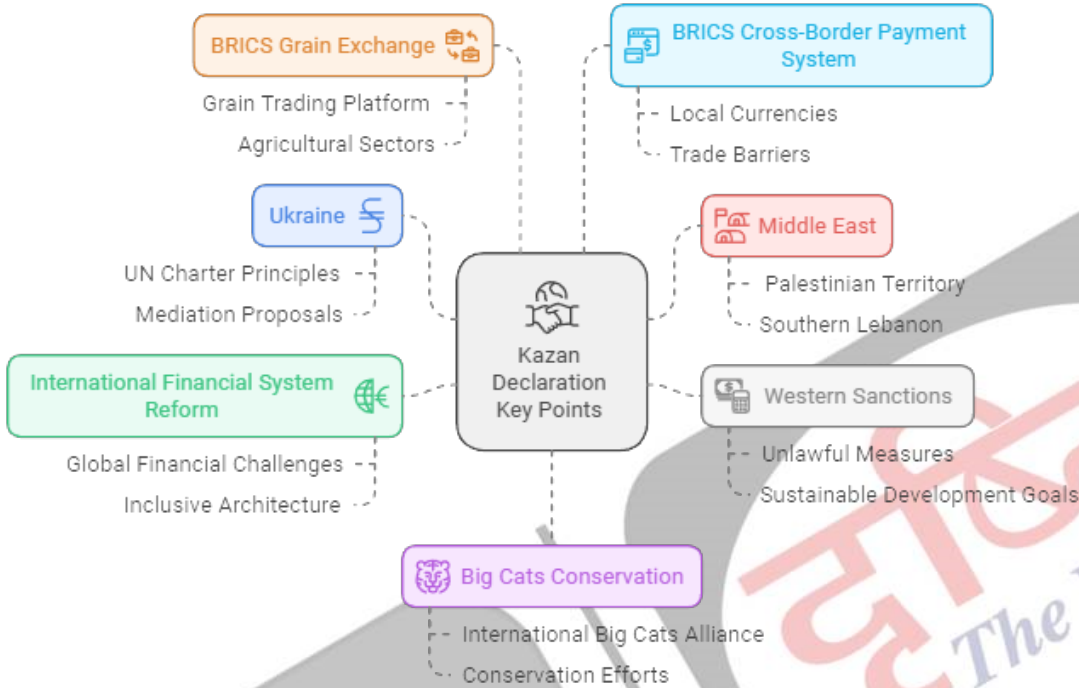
BRICS Grain Exchange

Grain Trading Platform

Agricultural Sectors

BRICS Cross-Border Payment System

Local Currencies

Trade Barriers

Ukraine

UN Charter Principles

Mediation Proposals

Middle East

Palestinian Territory

Southern Lebanon

Kazan Declaration Key Points

International Financial System Reform

Global Financial Challenges

Inclusive Architecture

Western Sanctions

Unlawful Measures

Sustainable Development Goals

Big Cats Conservation

International Big Cats Alliance

Conservation Efforts

दृष्टि
The